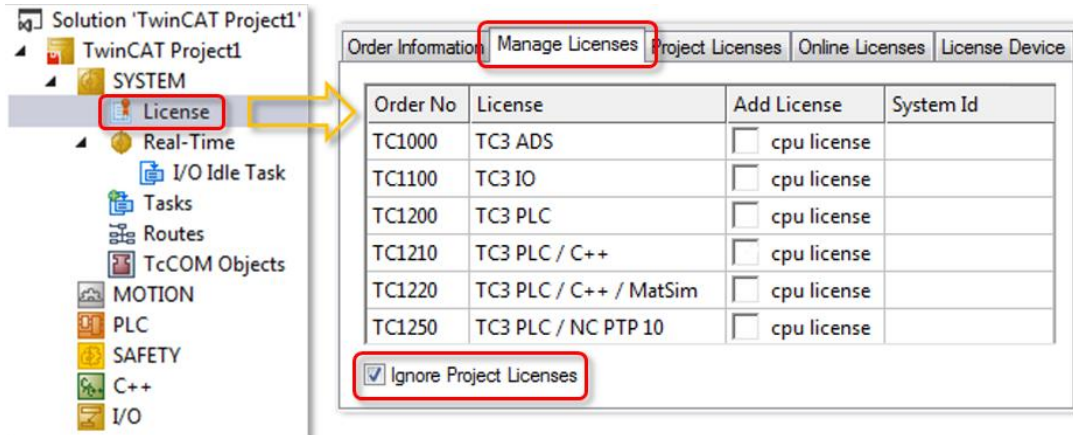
Solution 'TwinCAT Project1'
TwinCAT Project1
SYSTEM
License
Real-Time
I/O Idle Task
Tasks
Routes
TcCOM Objects
MOTION
PLC
SAFETY
C++
I/O

Order Information | Manage Licenses | Project Licenses | Online Licenses | License Device

| Order No | License | Add License | System Id |
|---|---|---|---|
| TC1000 | TC3 ADS | cpu license | |
| TC1100 | TC3 IO | cpu license | |
| TC1200 | TC3 PLC | cpu license | |
| TC1210 | TC3 PLC / C++ | cpu license | |
| TC1220 | TC3 PLC / C++ / MatSim | cpu license | |
| TC1250 | TC3 PLC / NC PTP 10 | cpu license | |

Ignore Project Licenses